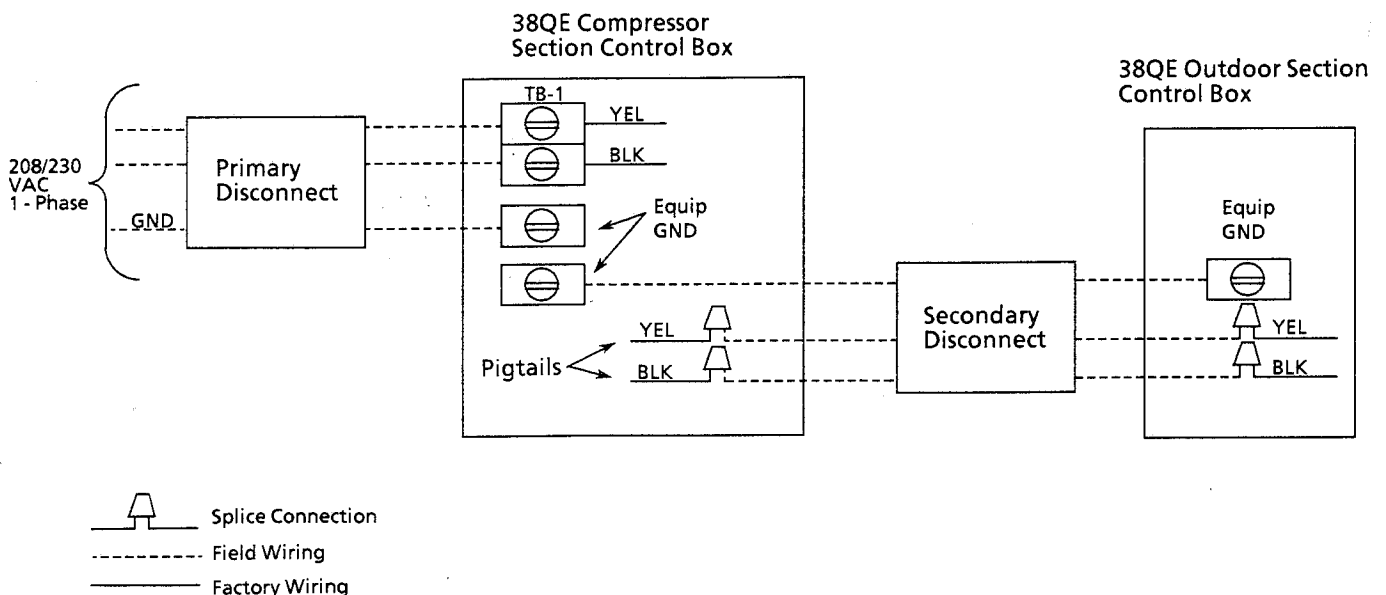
38QE Compressor Section Control Box

38QE Outdoor Section Control Box

208/230 VAC 1 - Phase

GND

Primary Disconnect

TB-1

YEL

BLK

Equip GND

YEL

BLK

Pigtails

Secondary Disconnect

Equip GND

YEL

BLK

Splice Connection

Field Wiring

Factory Wiring